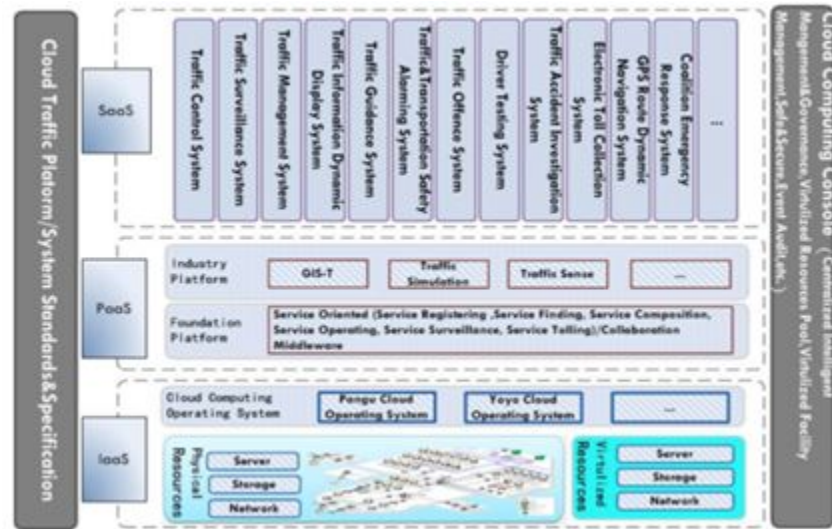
Cloud Traffic Platform/System Standards&Specification

SaaS

Traffic Control System

Traffic Surveillance System

Traffic Management System

Traffic Information Dynamic Display System

Traffic Guidance System

Traffic&Transportation Safety Alarming System

Traffic Offence System

Driver Testing System

Traffic Accident Investigation System

Electronic Toll Collection System

GPS Route Dynamic Navigation System

Coalition Emergency Response System

...

PaaS

Industry Platform

GIS-T

Traffic Simulation

Traffic Sense

...

Foundation Platform

Service Oriented (Service Registering ,Service Finding, Service Composition, Service Operating, Service Surveillance, Service Tolling)/Collaboration Middleware

IaaS

Cloud Computing Operating System

Pangu Cloud Operating System

Yoyo Cloud Operating System

...

Physical Resources

Server

Storage

Network

Virtualized Resources

Server

Storage

Network

Cloud Computing Console (Centralized Intelligent Mangement&Governance,Virtualized Resources Pool,Virtualized Facility Management,Safe&Secure,Event Audit,etc.)